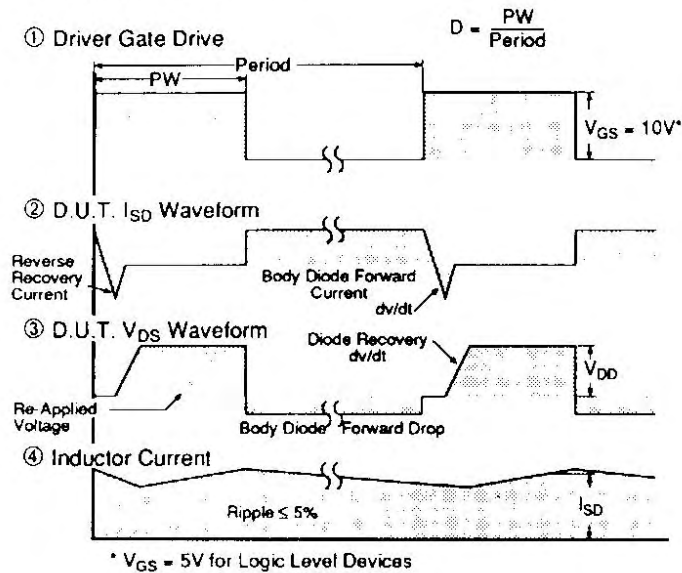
① Driver Gate Drive

$D = \frac{PW}{Period}$

PW

Period

$V_{GS} = 10V^*$

② D.U.T. $I_{SD}$ Waveform

Reverse Recovery Current

Body Diode Forward Current

di/dt

③ D.U.T. $V_{DS}$ Waveform

Diode Recovery dv/dt

$V_{DD}$

Re-Applied Voltage

Body Diode Forward Drop

④ Inductor Current

Ripple ≤ 5%

$I_{SD}$

* $V_{GS} = 5V$ for Logic Level Devices